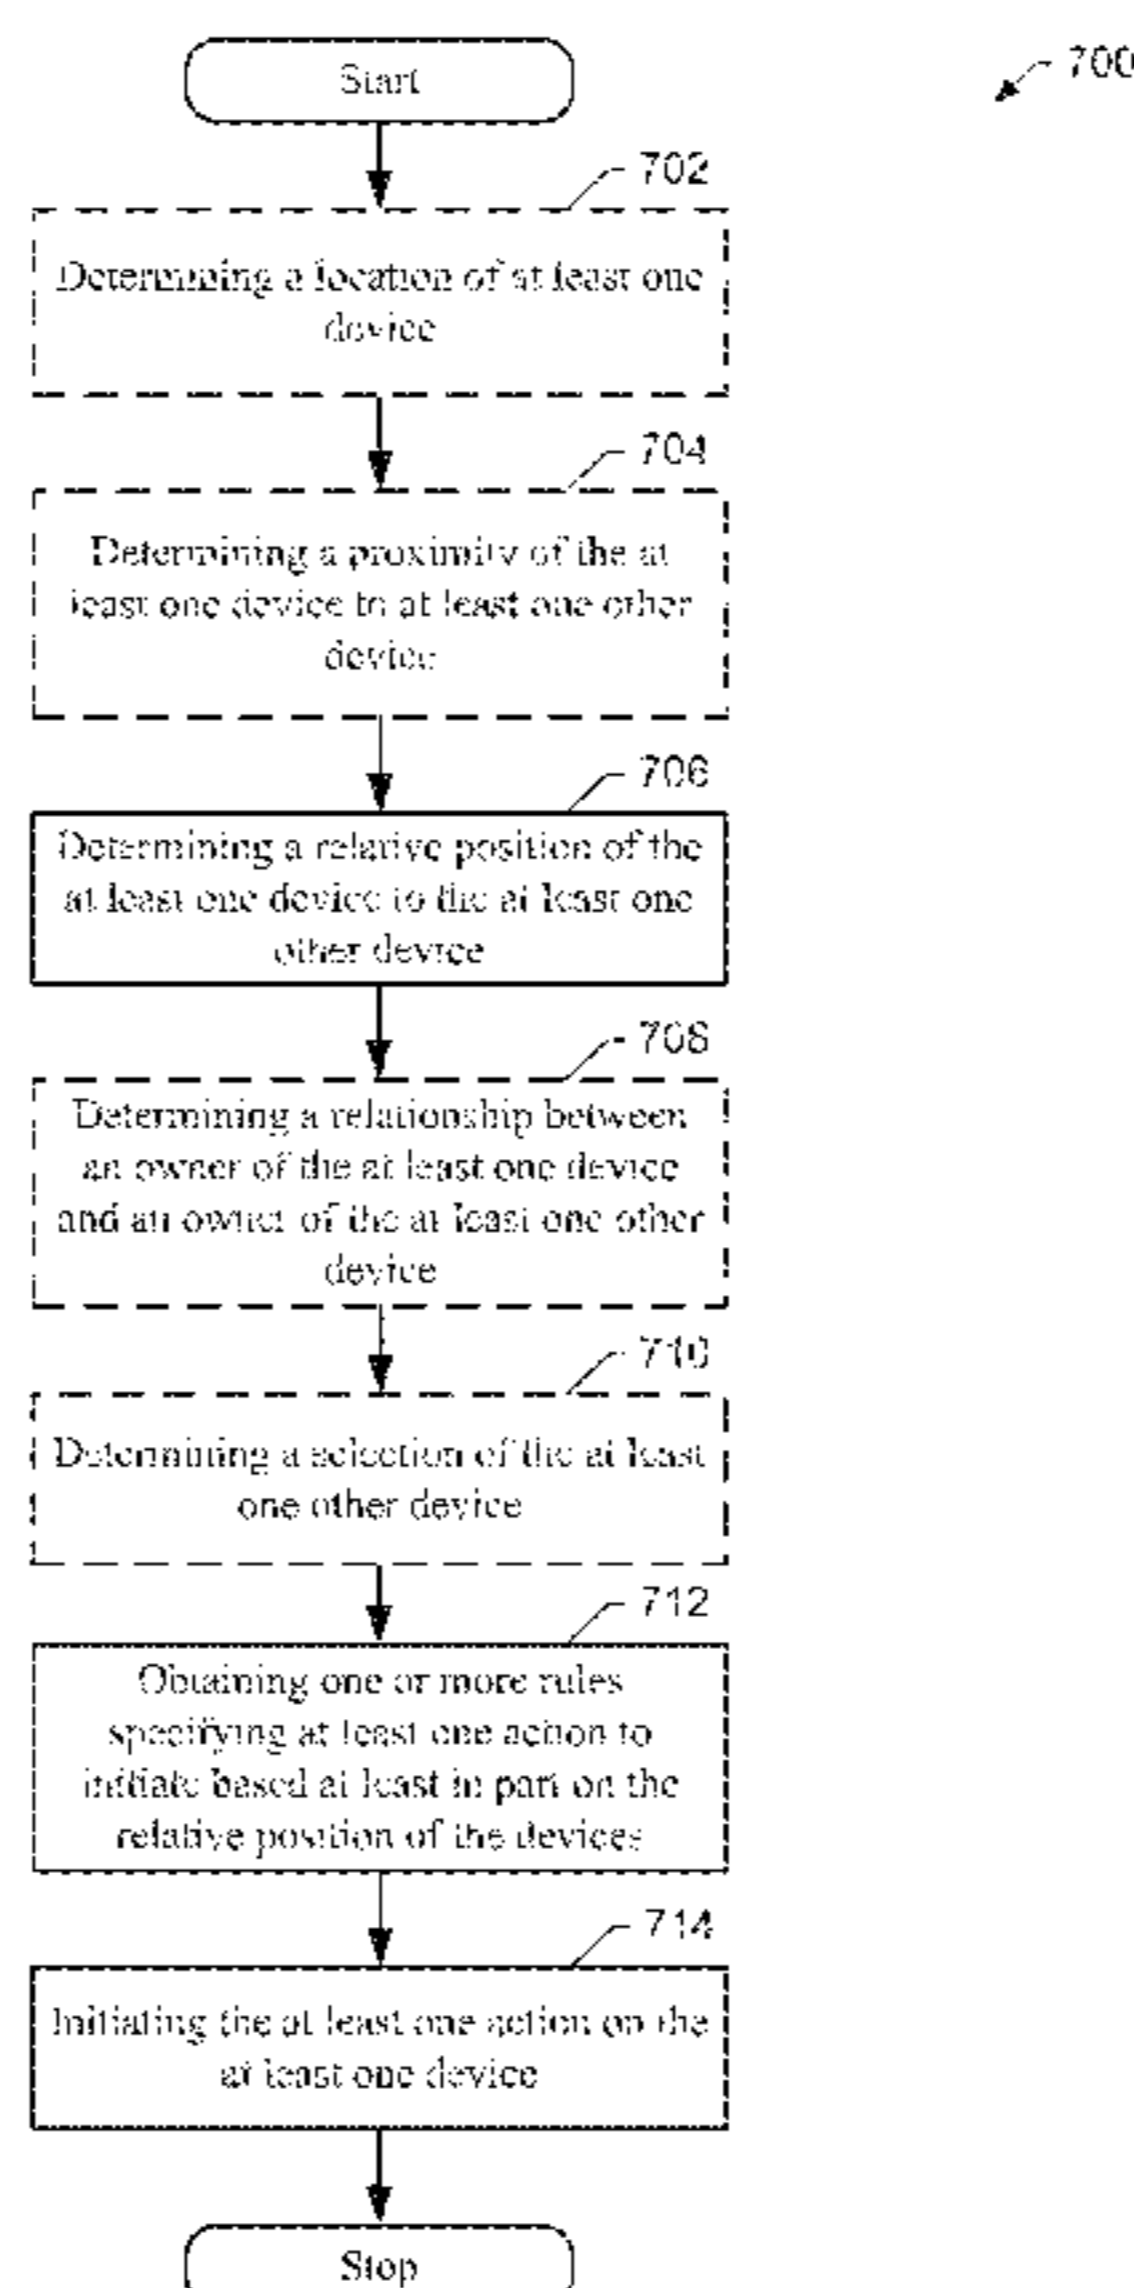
700

Start

702

Determining a location of at least one device

704

Determining a proximity of the at least one device to at least one other device

706

Determining a relative position of the at least one device to the at least one other device

708

Determining a relationship between an owner of the at least one device and an owner of the at least one other device

710

Determining a selection of the at least one other device

712

Obtaining one or more rules specifying at least one action to initiate based at least in part on the relative position of the devices

714

Initiating the at least one action on the at least one device

Stop